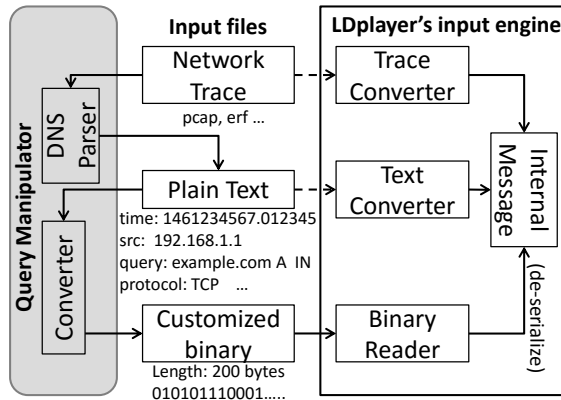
Input files

LDplayer's input engine

Query Manipulator

DNS Parser

Network Trace

pcap, erf …

Trace Converter

Internal Message

Plain Text

time: 1461234567.012345
src: 192.168.1.1
query: example.com A IN
protocol: TCP …

Text Converter

Converter

Customized binary

Length: 200 bytes
010101110001…..

Binary Reader

(de-serialize)